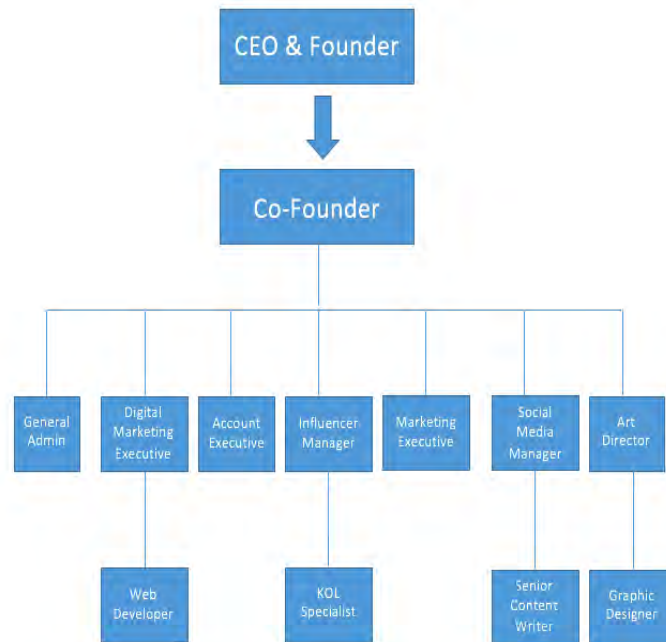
CEO & Founder

Co-Founder

General Admin

Digital Marketing Executive

Account Executive

Influencer Manager

Marketing Executive

Social Media Manager

Art Director

Web Developer

KOL Specialist

Senior Content Writer

Graphic Designer